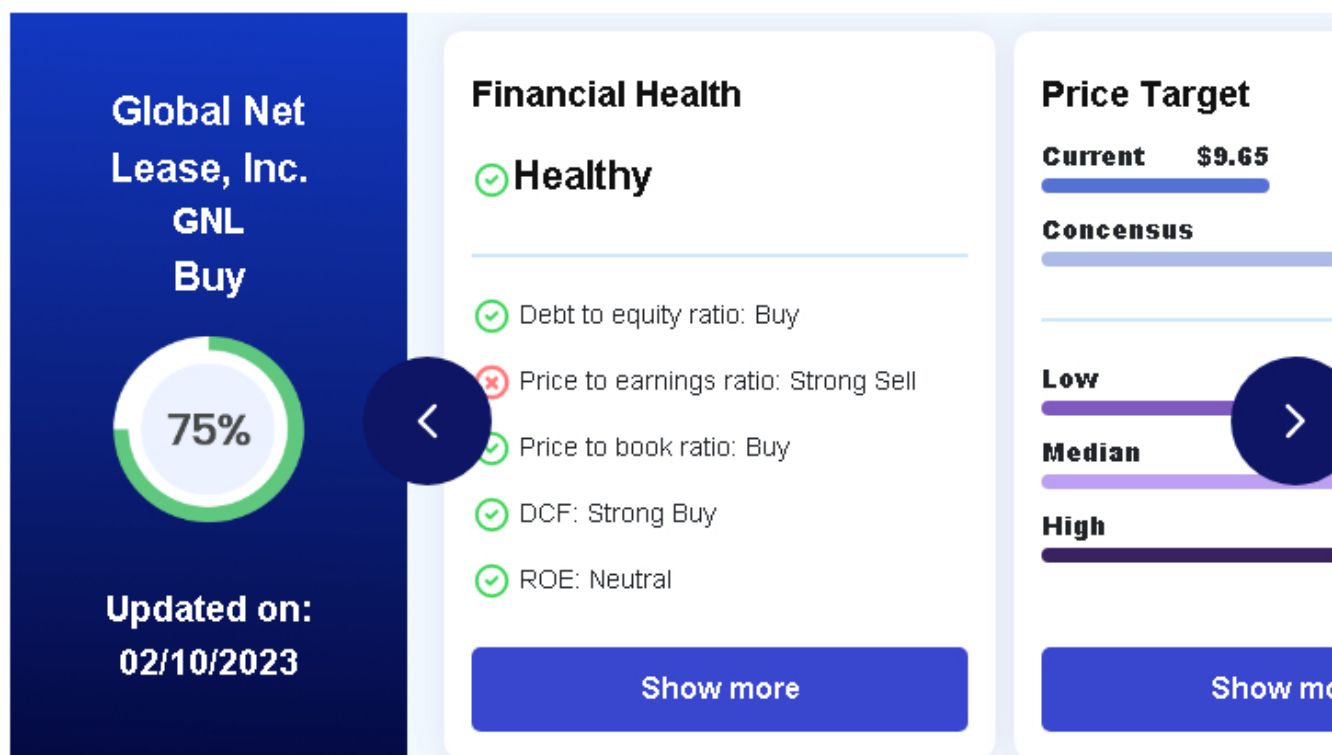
Global Net Lease, Inc.
GNL
Buy

75%

Updated on:
02/10/2023

Financial Health

Healthy

Debt to equity ratio: Buy

Price to earnings ratio: Strong Sell

Price to book ratio: Buy

DCF: Strong Buy

ROE: Neutral

Show more

Price Target

Current $9.65

Concensus

Low

Median

High

Show mo